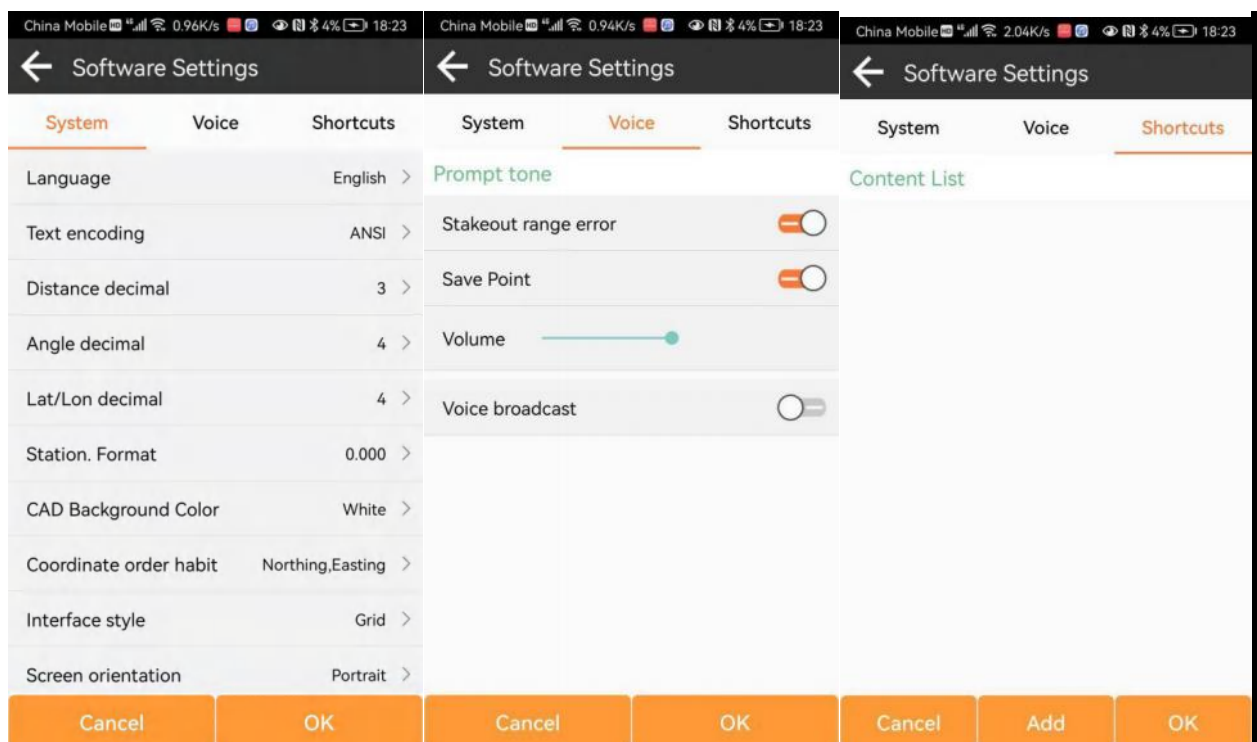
China Mobile 0.96K/s 4% 18:23

Software Settings

System Voice Shortcuts

Language English

Text encoding ANSI

Distance decimal 3

Angle decimal 4

Lat/Lon decimal 4

Station. Format 0.000

CAD Background Color White

Coordinate order habit Northing,Easting

Interface style Grid

Screen orientation Portrait

Cancel OK

China Mobile 0.94K/s 4% 18:23

Software Settings

System Voice Shortcuts

Prompt tone

Stakeout range error

Save Point

Volume

Voice broadcast

Cancel OK

China Mobile 2.04K/s 4% 18:23

Software Settings

System Voice Shortcuts

Content List

Cancel Add OK